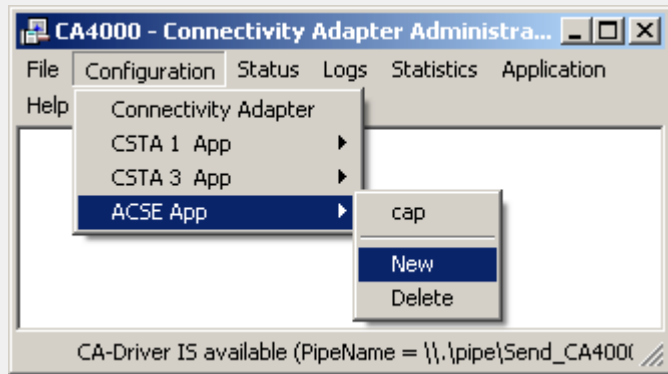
CA4000 - Connectivity Adapter Administra...

File Configuration Status Logs Statistics Application Help

Connectivity Adapter
CSTA 1 App
CSTA 3 App
ACSE App

cap
New
Delete

CA-Driver IS available (PipeName = \\.\pipe\Send_CA400(